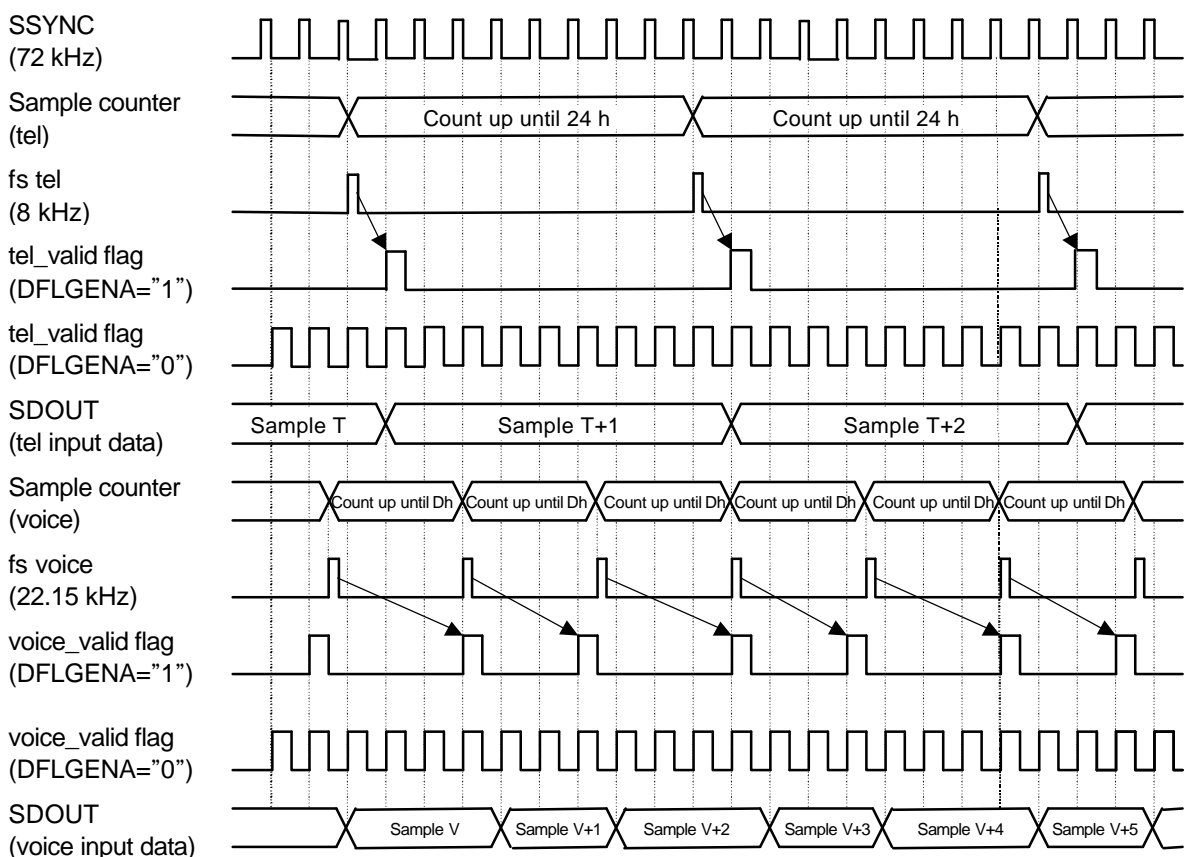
SSYNC
(72 kHz)

Sample counter
(tel)

Count up until 24 h

Count up until 24 h

fs tel
(8 kHz)

tel_valid flag
(DFLGENA="1")

tel_valid flag
(DFLGENA="0")

SDOUT
(tel input data)

Sample T

Sample T+1

Sample T+2

Sample counter
(voice)

Count up until Dh

Count up until Dh

Count up until Dh

Count up until Dh

Count up until Dh

Count up until Dh

fs voice
(22.15 kHz)

voice_valid flag
(DFLGENA="1")

voice_valid flag
(DFLGENA="0")

SDOUT
(voice input data)

Sample V

Sample V+1

Sample V+2

Sample V+3

Sample V+4

Sample V+5